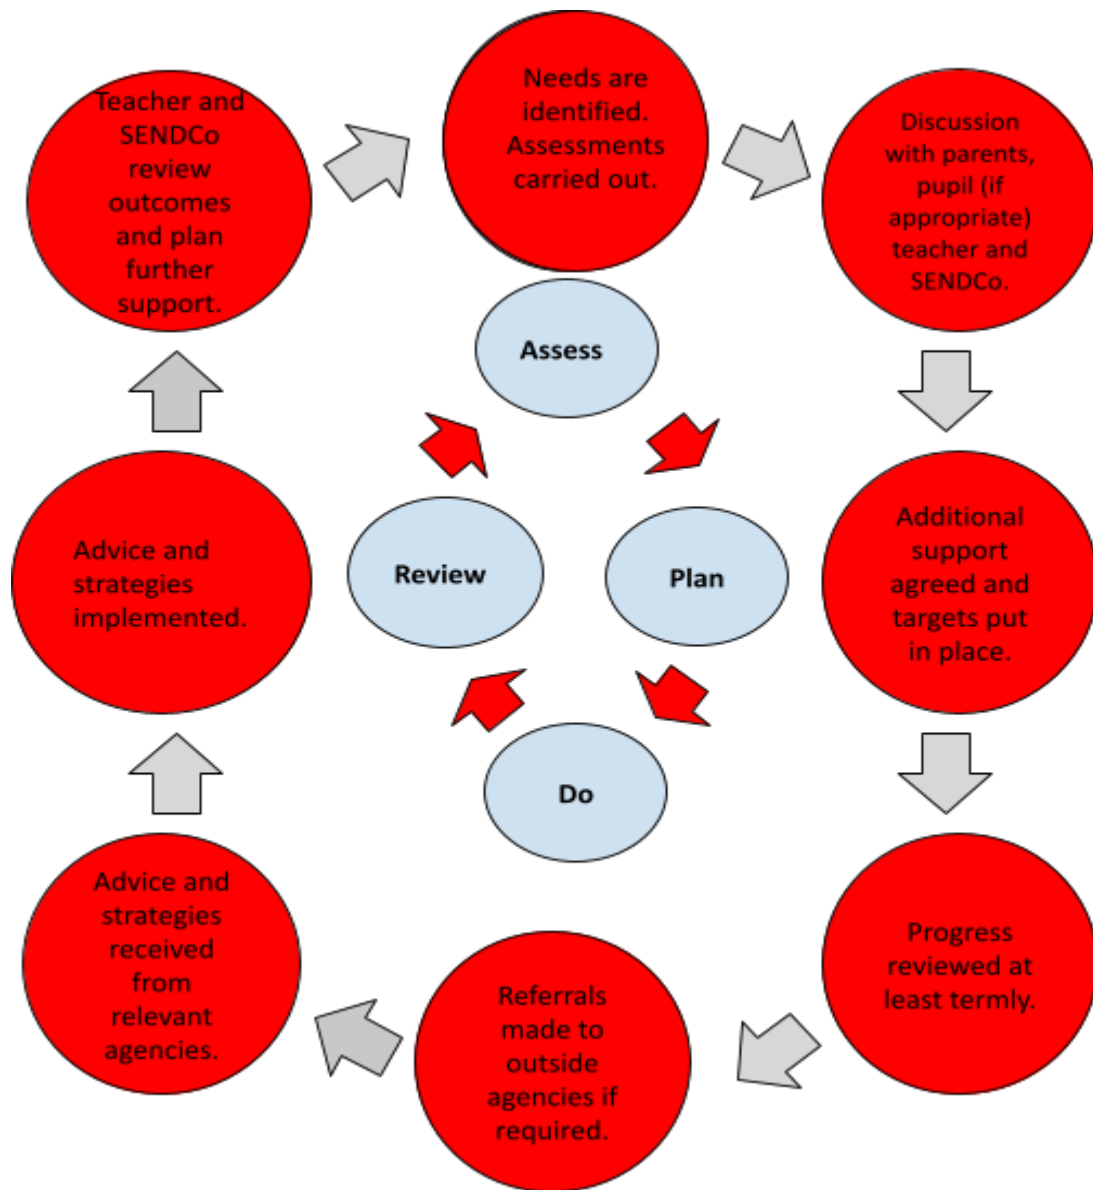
Needs are identified. Assessments carried out.

Discussion with parents, pupil (if appropriate) teacher and SENDCo.

Additional support agreed and targets put in place.

Progress reviewed at least termly.

Referrals made to outside agencies if required.

Advice and strategies received from relevant agencies.

Advice and strategies implemented.

Teacher and SENDCo review outcomes and plan further support.

Assess

Plan

Do

Review